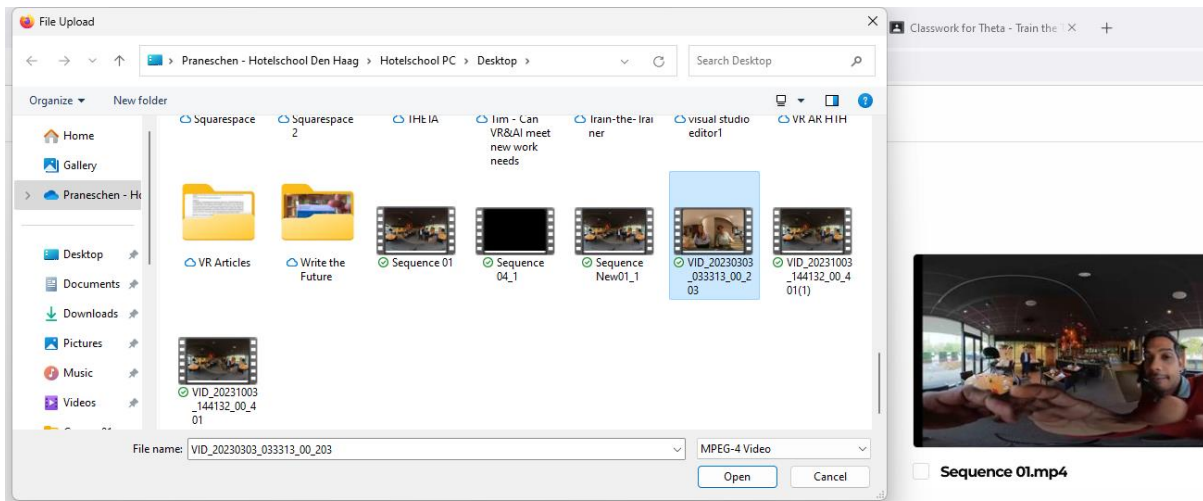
File Upload

Classwork for Theta - Train the ×

Praneschen - Hotelschool Den Haag > Hotelschool PC > Desktop >

Search Desktop

Organize ▾ New folder

Home
Gallery
Praneschen - Ho
Desktop
Documents
Downloads
Pictures
Music
Videos

Squarespace
Squarespace 2
THETA
Tim - Can VR&AI meet new work needs
Train-the-Trainer
visual studio editor1
VR AR HTH

VR Articles
Write the Future
Sequence 01
Sequence 04_1
Sequence New01_1
VID_20230303_033313_00_203
VID_20231003_144132_00_401(1)
VID_20231003_144132_00_401

File name: VID_20230303_033313_00_203
MPEG-4 Video
Open
Cancel

Sequence 01.mp4